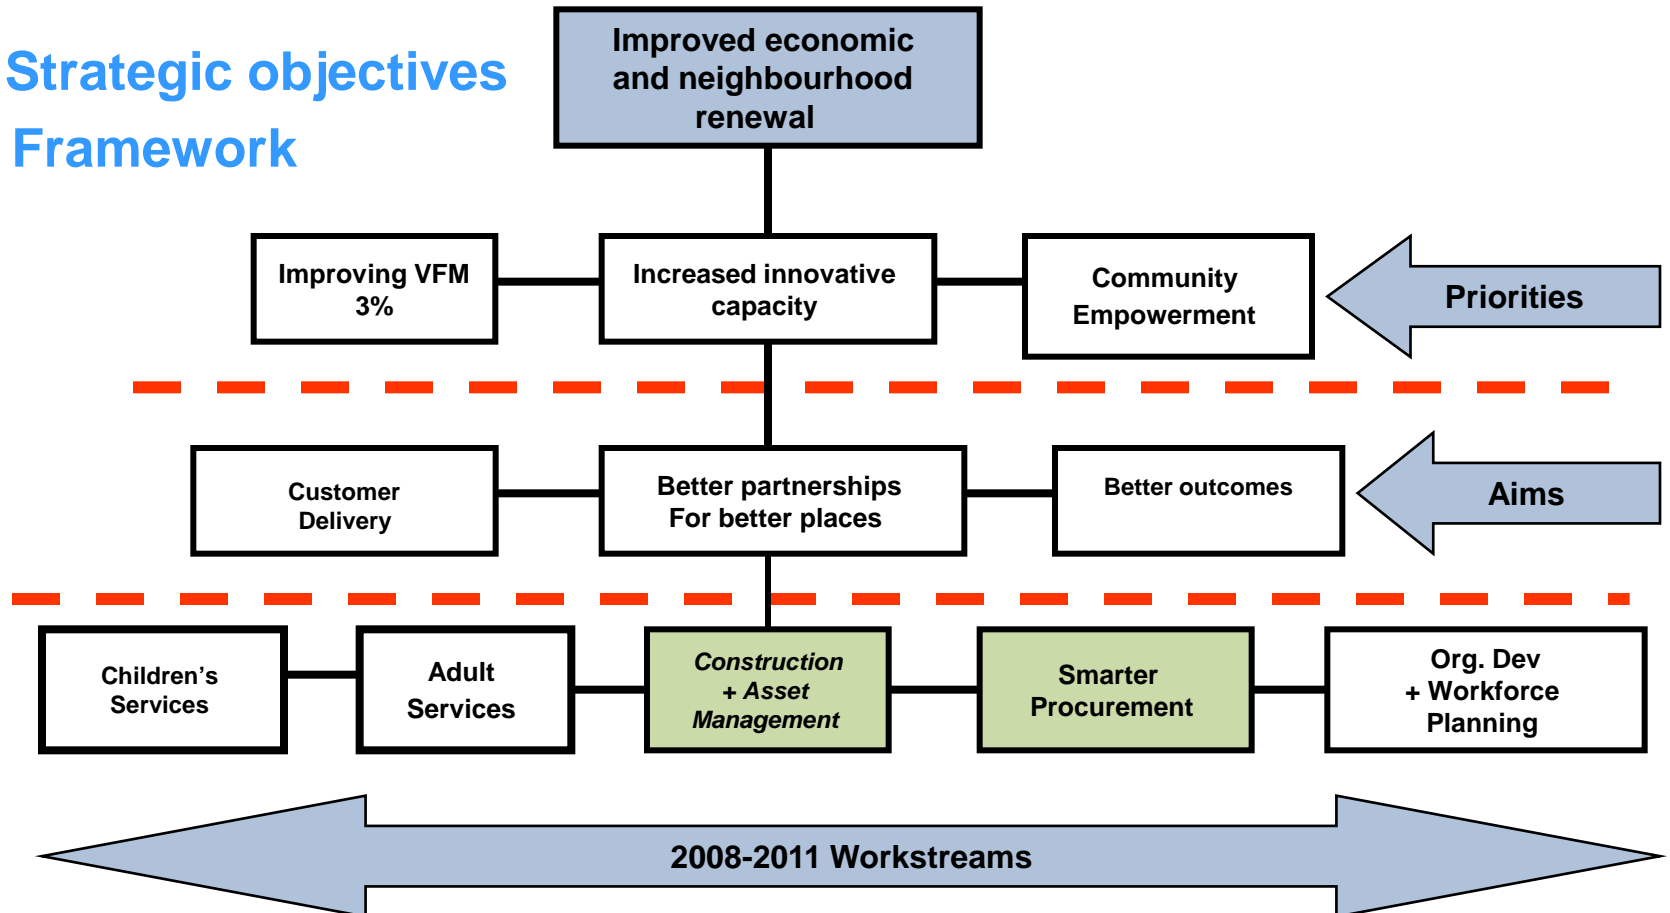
Strategic objectives Framework

Improved economic and neighbourhood renewal

Improving VFM 3%

Increased innovative capacity

Community Empowerment

Priorities

Customer Delivery

Better partnerships For better places

Better outcomes

Aims

Children's Services

Adult Services

Construction + Asset Management

Smarter Procurement

Org. Dev + Workforce Planning

2008-2011 Workstreams